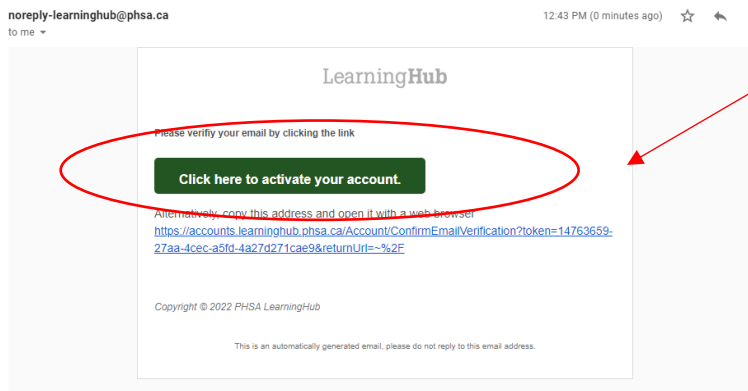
noreply-learninghub@phsa.ca
to me

12:43 PM (0 minutes ago)

LearningHub

Please verifiy your email by clicking the link

Click here to activate your account.

Alternatively, copy this address and open it with a web browser
https://accounts.learninghub.phsa.ca/Account/ConfirmEmailVerification?token=14763659-27aa-4cec-a5fd-4a27d271cae9&returnUrl=~%2F

Copyright © 2022 PHSA LearningHub

This is an automatically generated email, please do not reply to this email address.